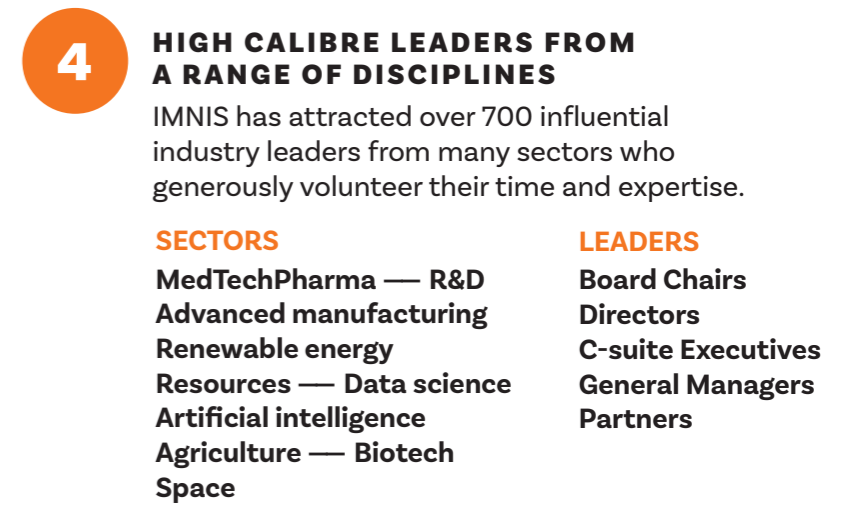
4

HIGH CALIBRE LEADERS FROM A RANGE OF DISCIPLINES

IMNIS has attracted over 700 influential industry leaders from many sectors who generously volunteer their time and expertise.

SECTORS
MedTechPharma — R&D
Advanced manufacturing
Renewable energy
Resources — Data science
Artificial intelligence
Agriculture — Biotech
Space

LEADERS
Board Chairs
Directors
C-suite Executives
General Managers
Partners